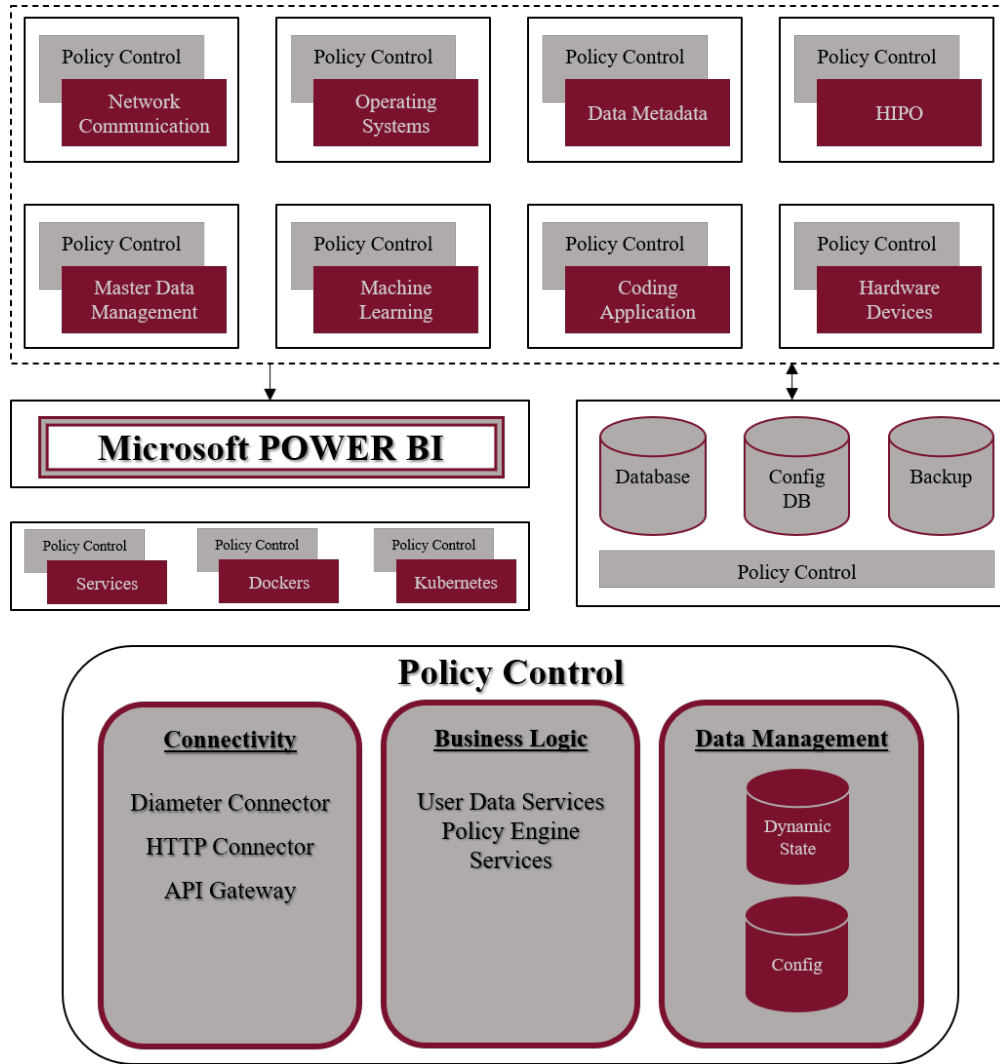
Policy Control
Network Communication

Policy Control
Operating Systems

Policy Control
Data Metadata

Policy Control
HIPO

Policy Control
Master Data Management

Policy Control
Machine Learning

Policy Control
Coding Application

Policy Control
Hardware Devices

Microsoft POWER BI

Policy Control
Services

Policy Control
Dockers

Policy Control
Kubernetes

Database

Config DB

Backup

Policy Control

Policy Control

Connectivity

Diameter Connector
HTTP Connector
API Gateway

Business Logic

User Data Services
Policy Engine Services

Data Management

Dynamic State

Config